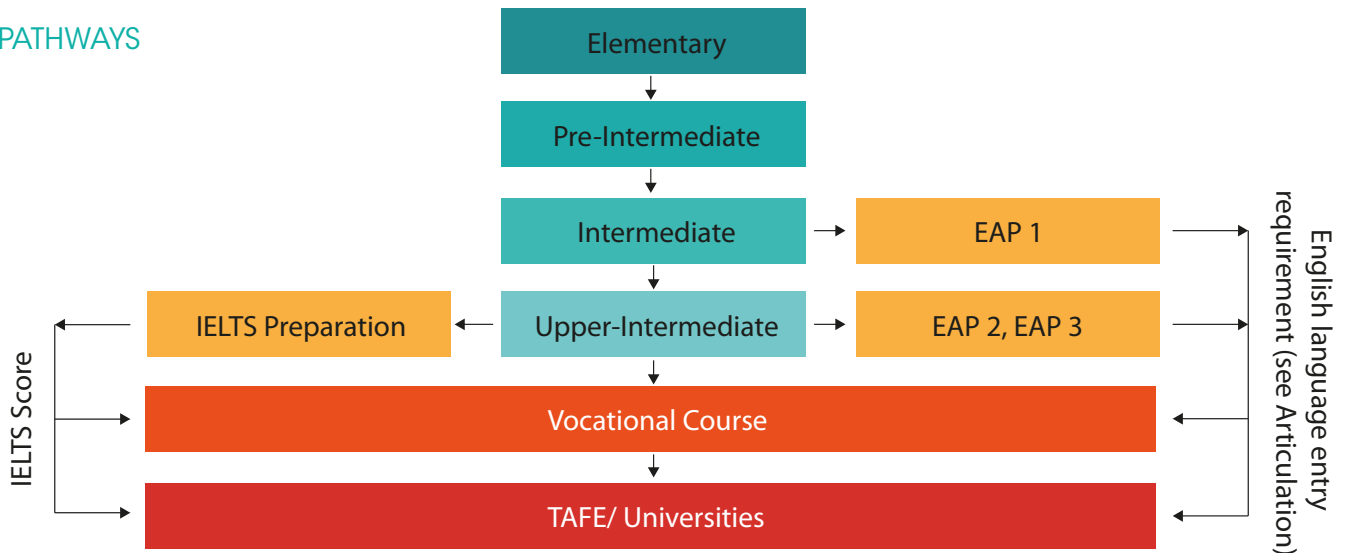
PATHWAYS

Elementary

Pre-Intermediate

Intermediate

EAP 1

IELTS Preparation

Upper-Intermediate

EAP 2, EAP 3

Vocational Course

TAFE/ Universities

IELTS Score

English language entry requirement (see Articulation)